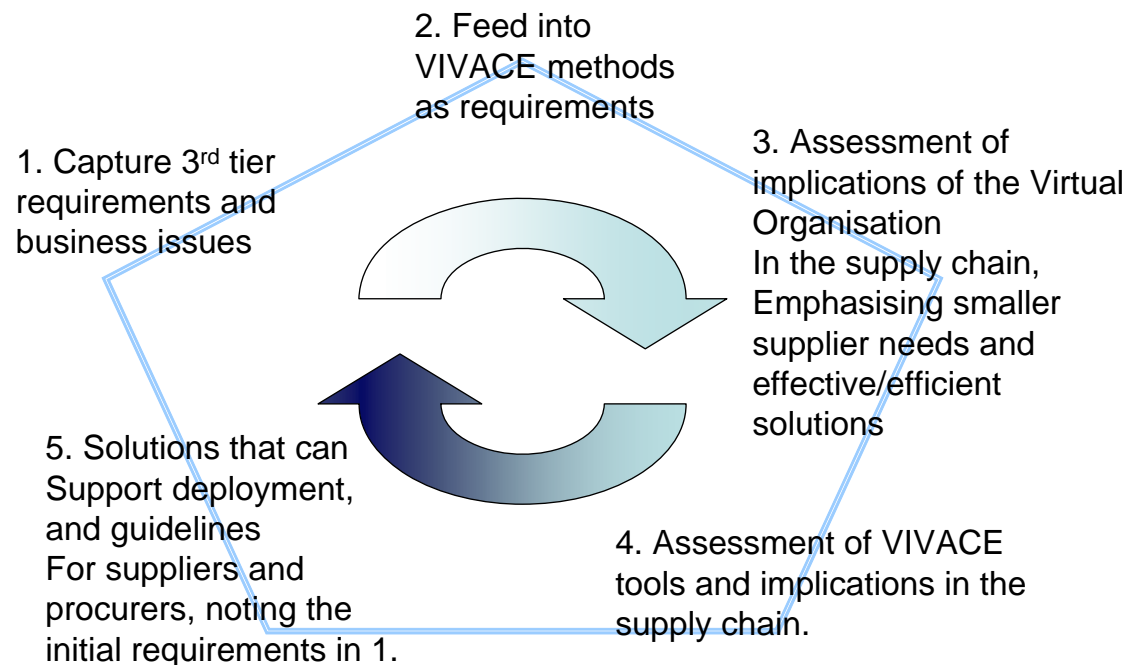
2. Feed into VIVACE methods as requirements

1. Capture 3$^{rd}$ tier requirements and business issues

3. Assessment of implications of the Virtual Organisation
In the supply chain, Emphasising smaller supplier needs and effective/efficient solutions

5. Solutions that can Support deployment, and guidelines
For suppliers and procurers, noting the initial requirements in 1.

4. Assessment of VIVACE tools and implications in the supply chain.